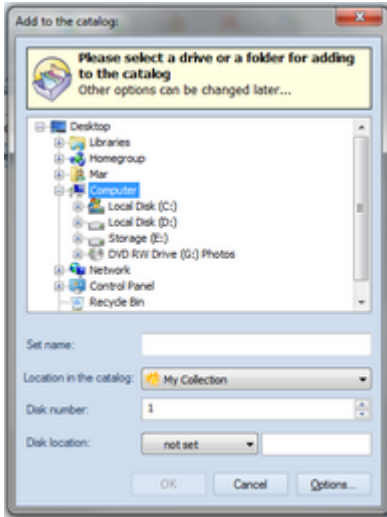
Add to the catalog:

Please select a drive or a folder for adding to the catalog
Other options can be changed later...

Desktop
Libraries
Homegroup
Mar
Computer
Local Disk (C:)
Local Disk (D:)
Storage (E:)
DVD RW Drive (G:) Photos
Network
Control Panel
Recycle Bin

Set name:
Location in the catalog: My Collection
Disk number: 1
Disk location: not set

OK
Cancel
Options...